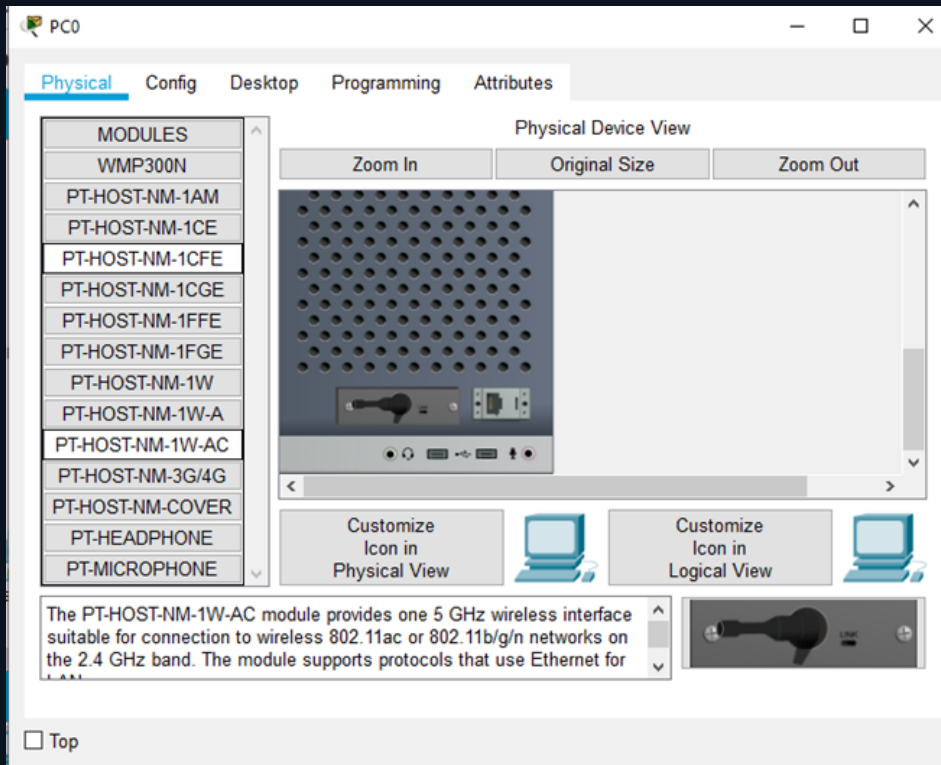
PC0

Physical Config Desktop Programming Attributes

MODULES
WMP300N
PT-HOST-NM-1AM
PT-HOST-NM-1CE
PT-HOST-NM-1CFE
PT-HOST-NM-1CGE
PT-HOST-NM-1FFE
PT-HOST-NM-1FGE
PT-HOST-NM-1W
PT-HOST-NM-1W-A
PT-HOST-NM-1W-AC
PT-HOST-NM-3G/4G
PT-HOST-NM-COVER
PT-HEADPHONE
PT-MICROPHONE

Physical Device View

Zoom In Original Size Zoom Out

Customize Icon in Physical View

Customize Icon in Logical View

The PT-HOST-NM-1W-AC module provides one 5 GHz wireless interface suitable for connection to wireless 802.11ac or 802.11b/g/n networks on the 2.4 GHz band. The module supports protocols that use Ethernet for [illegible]

LINK

Top